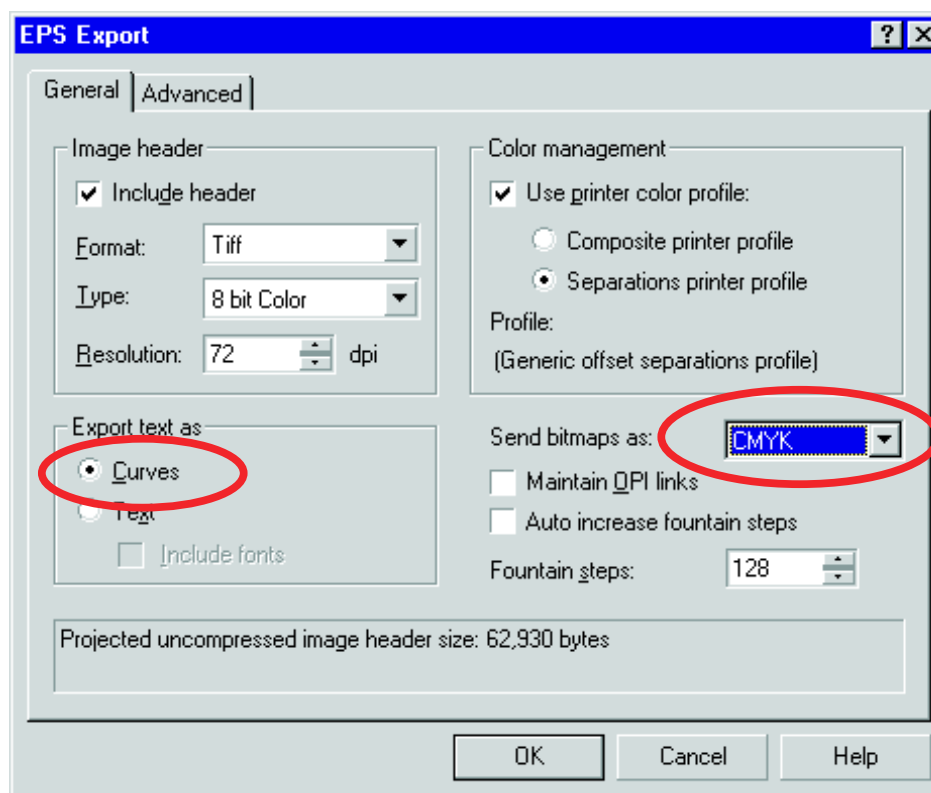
EPS Export

?

General

Advanced

Image header

Include header

Format: Tiff

Type: 8 bit Color

Resolution: 72 dpi

Color management

Use printer color profile:

Composite printer profile

Separations printer profile

Profile:

(Generic offset separations profile)

Export text as

Curves

Text

Include fonts

Send bitmaps as: CMYK

Maintain OPI links

Auto increase fountain steps

Fountain steps: 128

Projected uncompressed image header size: 62,930 bytes

OK

Cancel

Help